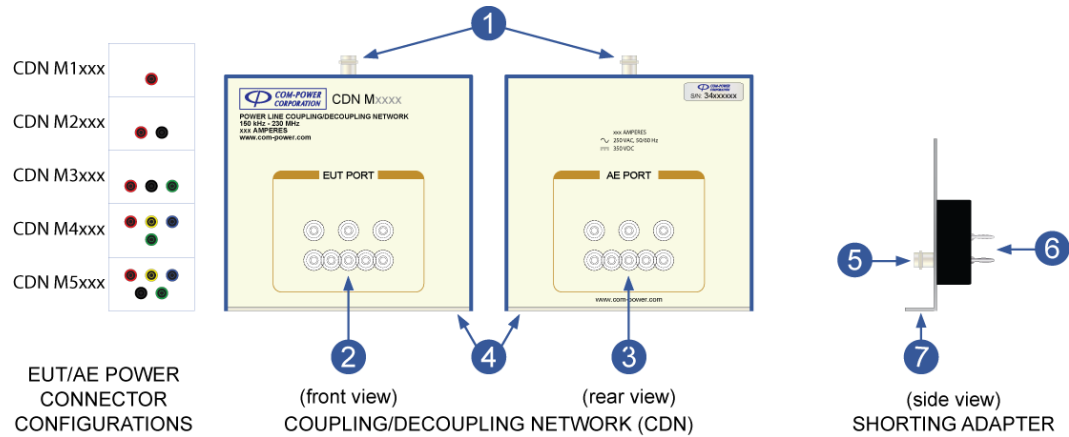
CDN M1xxx

CDN M2xxx

CDN M3xxx

CDN M4xxx

CDN M5xxx

EUT/AE POWER CONNECTOR CONFIGURATIONS

1

COM-POWER CORPORATION

CDN Mxxxx

POWER LINE COUPLING/DECOUPLING NETWORK
150 kHz - 230 MHz
xxx AMPERES
www.com-power.com

EUT PORT

COM-POWER CORPORATION

S/N 34xxxxxx

xxx AMPERES
250VAC, 50/60 Hz
350VDC

AE PORT

www.com-power.com

2

4

3

(front view)

(rear view)

COUPLING/DECOUPLING NETWORK (CDN)

5

6

7

(side view)
SHORTING ADAPTER